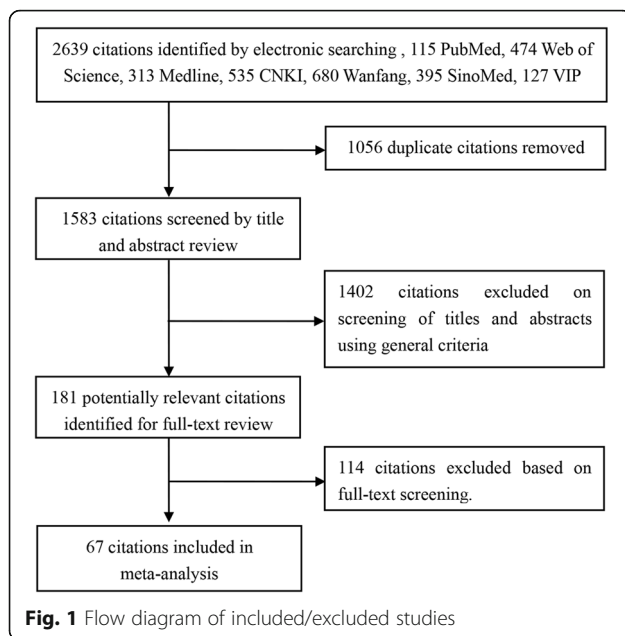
2639 citations identified by electronic searching , 115 PubMed, 474 Web of Science, 313 Medline, 535 CNKI, 680 Wanfang, 395 SinoMed, 127 VIP

1056 duplicate citations removed

1583 citations screened by title and abstract review

1402 citations excluded on screening of titles and abstracts using general criteria

181 potentially relevant citations identified for full-text review

114 citations excluded based on full-text screening.

67 citations included in meta-analysis

**Fig. 1** Flow diagram of included/excluded studies